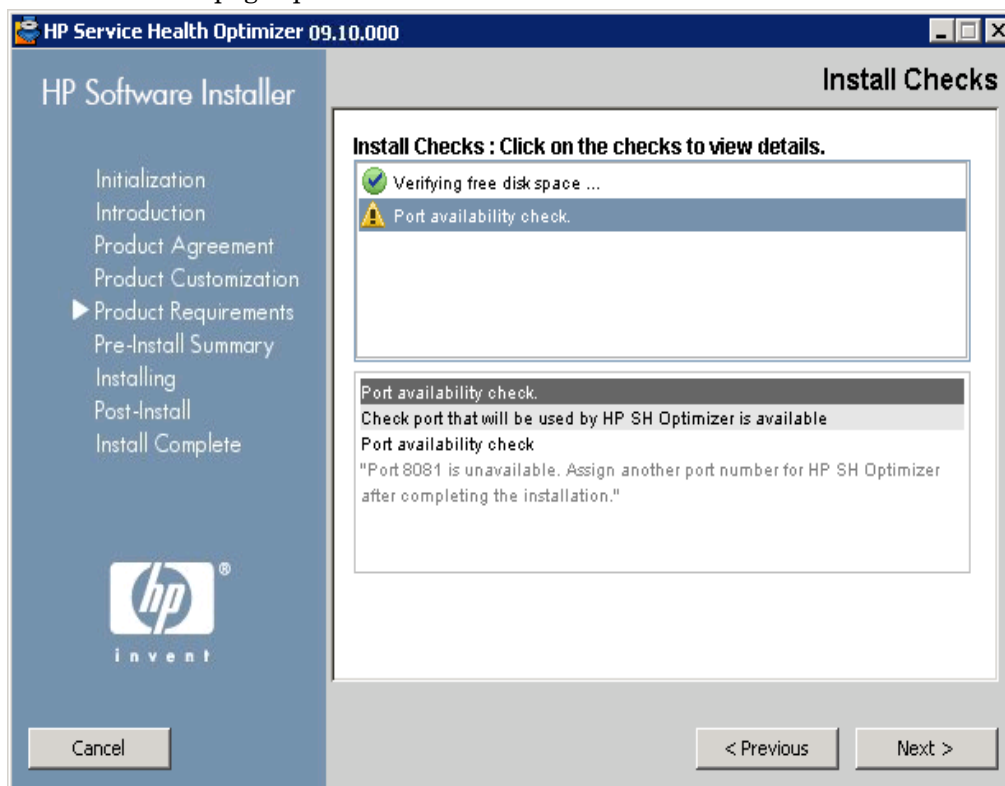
HP Service Health Optimizer 09.10.000

HP Software Installer

Install Checks

Initialization
Introduction
Product Agreement
Product Customization
Product Requirements
Pre-Install Summary
Installing
Post-Install
Install Complete

invent

Install Checks : Click on the checks to view details.

Verifying free disk space ...
Port availability check.

Port availability check.
Check port that will be used by HP SH Optimizer is available
Port availability check
"Port 8081 is unavailable. Assign another port number for HP SH Optimizer after completing the installation."

Cancel
< Previous
Next >